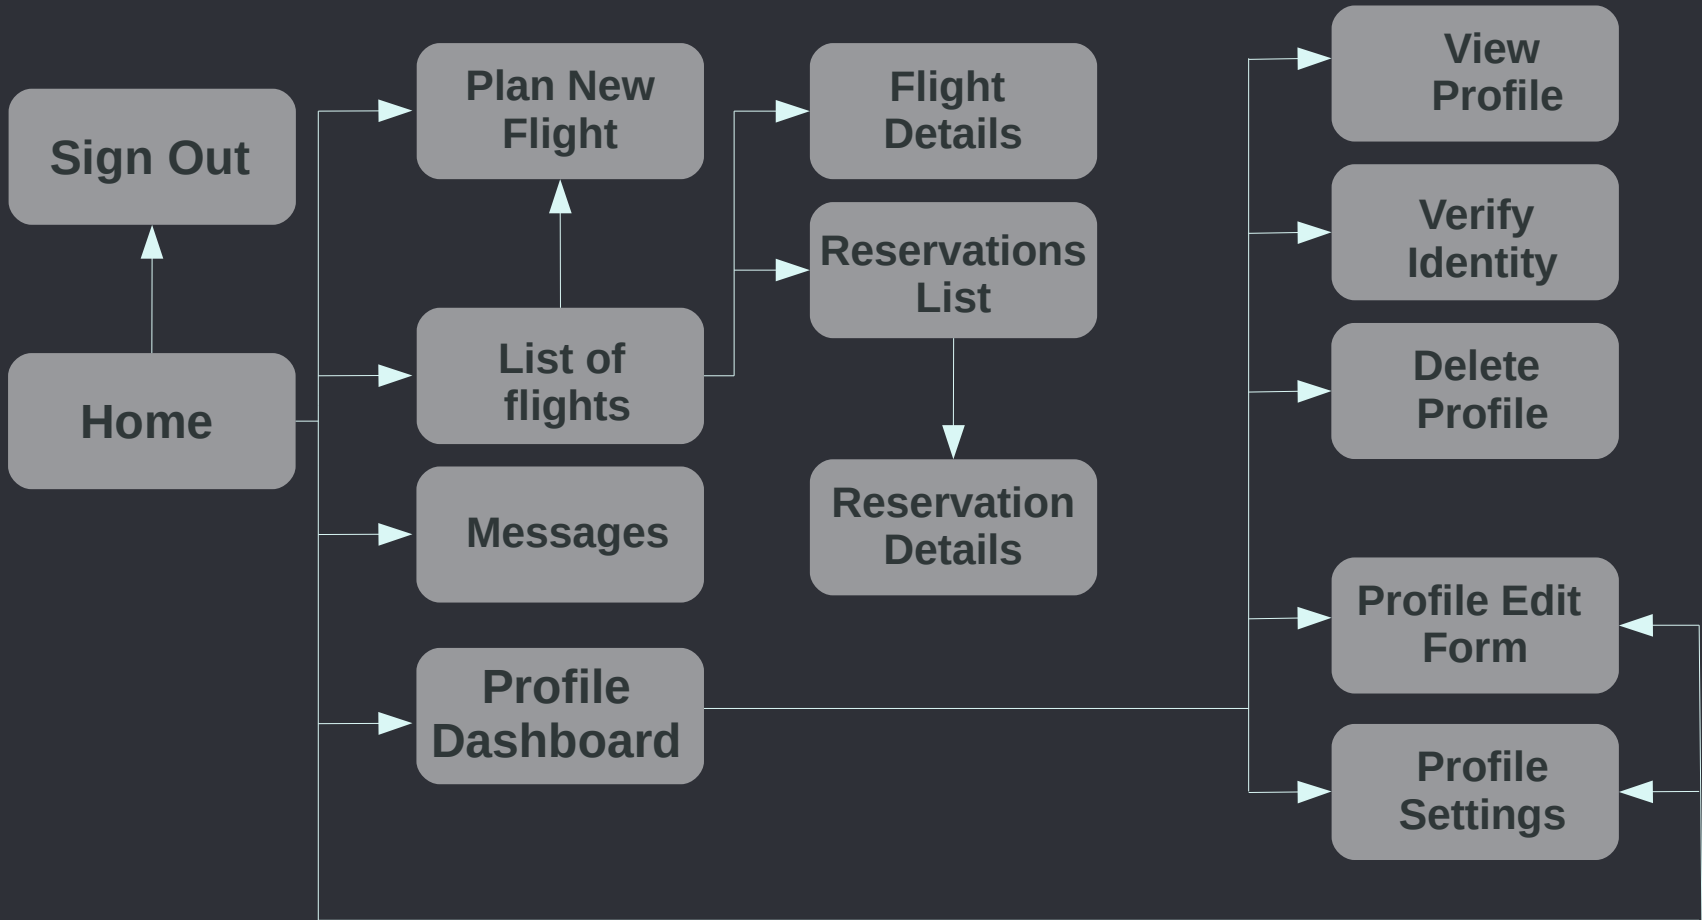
Sign Out

Home

Plan New Flight

List of flights

Messages

Profile Dashboard

Flight Details

Reservations List

Reservation Details

View Profile

Verify Identity

Delete Profile

Profile Edit Form

Profile Settings